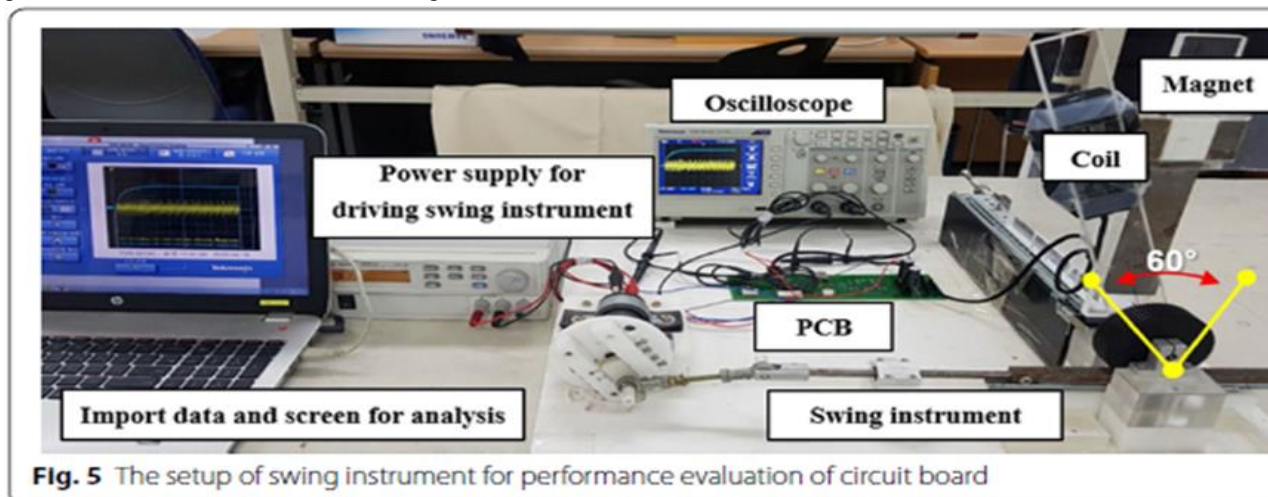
Oscilloscope

Magnet

Coil

Power supply for driving swing instrument

60°

PCB

Import data and screen for analysis

Swing instrument

Fig. 5 The setup of swing instrument for performance evaluation of circuit board